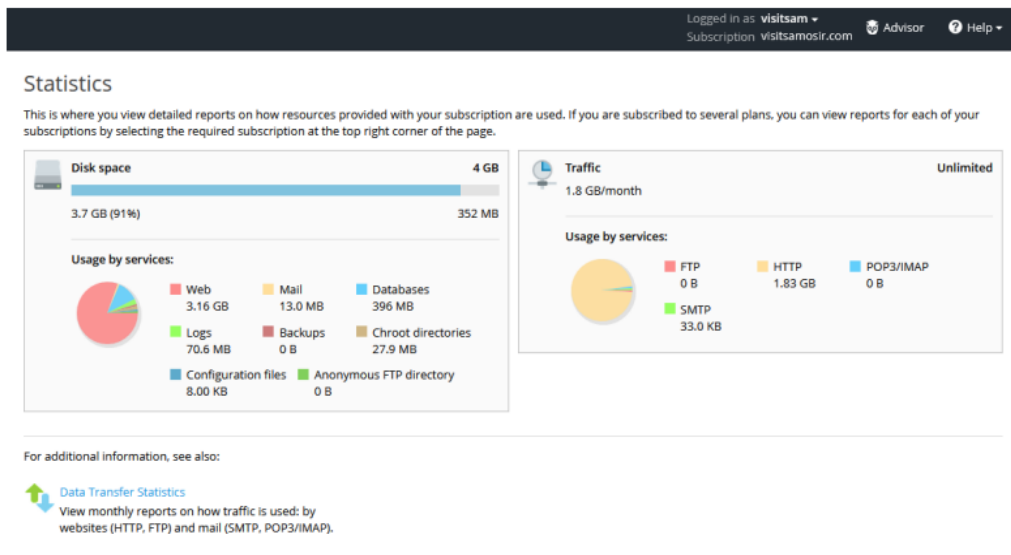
Logged in as visitsam ▾
Subscription visitsamosir.com
Advisor
Help ▾

Statistics

This is where you view detailed reports on how resources provided with your subscription are used. If you are subscribed to several plans, you can view reports for each of your subscriptions by selecting the required subscription at the top right corner of the page.

Disk space
4 GB
3.7 GB (91%)
352 MB

Usage by services:

Web
3.16 GB
Mail
13.0 MB
Databases
396 MB
Logs
70.6 MB
Backups
0 B
Chroot directories
27.9 MB
Configuration files
8.00 KB
Anonymous FTP directory
0 B

Traffic
Unlimited
1.8 GB/month

Usage by services:

FTP
0 B
HTTP
1.83 GB
POP3/IMAP
0 B
SMTP
33.0 KB

For additional information, see also:

Data Transfer Statistics
View monthly reports on how traffic is used: by websites (HTTP, FTP) and mail (SMTP, POP3/IMAP).